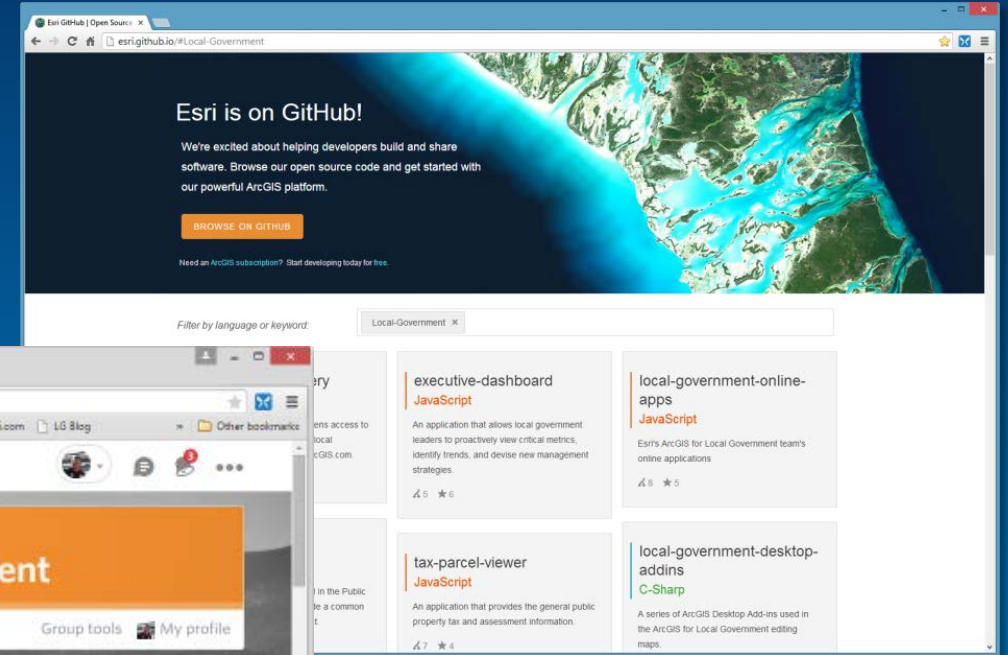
Esri GitHub | Open Source ×

esri.github.io/#Local-Government

Esri is on GitHub!

We're excited about helping developers build and share software. Browse our open source code and get started with our powerful ArcGIS platform.

BROWSE ON GITHUB

Need an ArcGIS subscription? Start developing today for free.

Filter by language or keyword:

Local-Government ×

ery

ens access to ocal rcGIS.com.

executive-dashboard
JavaScript

An application that allows local government leaders to proactively view critical metrics, identify trends, and devise new management strategies.

5 ★6

local-government-online-apps
JavaScript

Esri's ArcGIS for Local Government team's online applications

8 ★5

l in the Public le a common t.

tax-parcel-viewer
JavaScript

An application that provides the general public property tax and assessment information.

7 ★4

local-government-desktop-addins
C-Sharp

A series of ArcGIS Desktop Add-ins used in the ArcGIS for Local Government editing maps.

.com LG Blog » Other bookmarks

3

ent

Group tools My profile